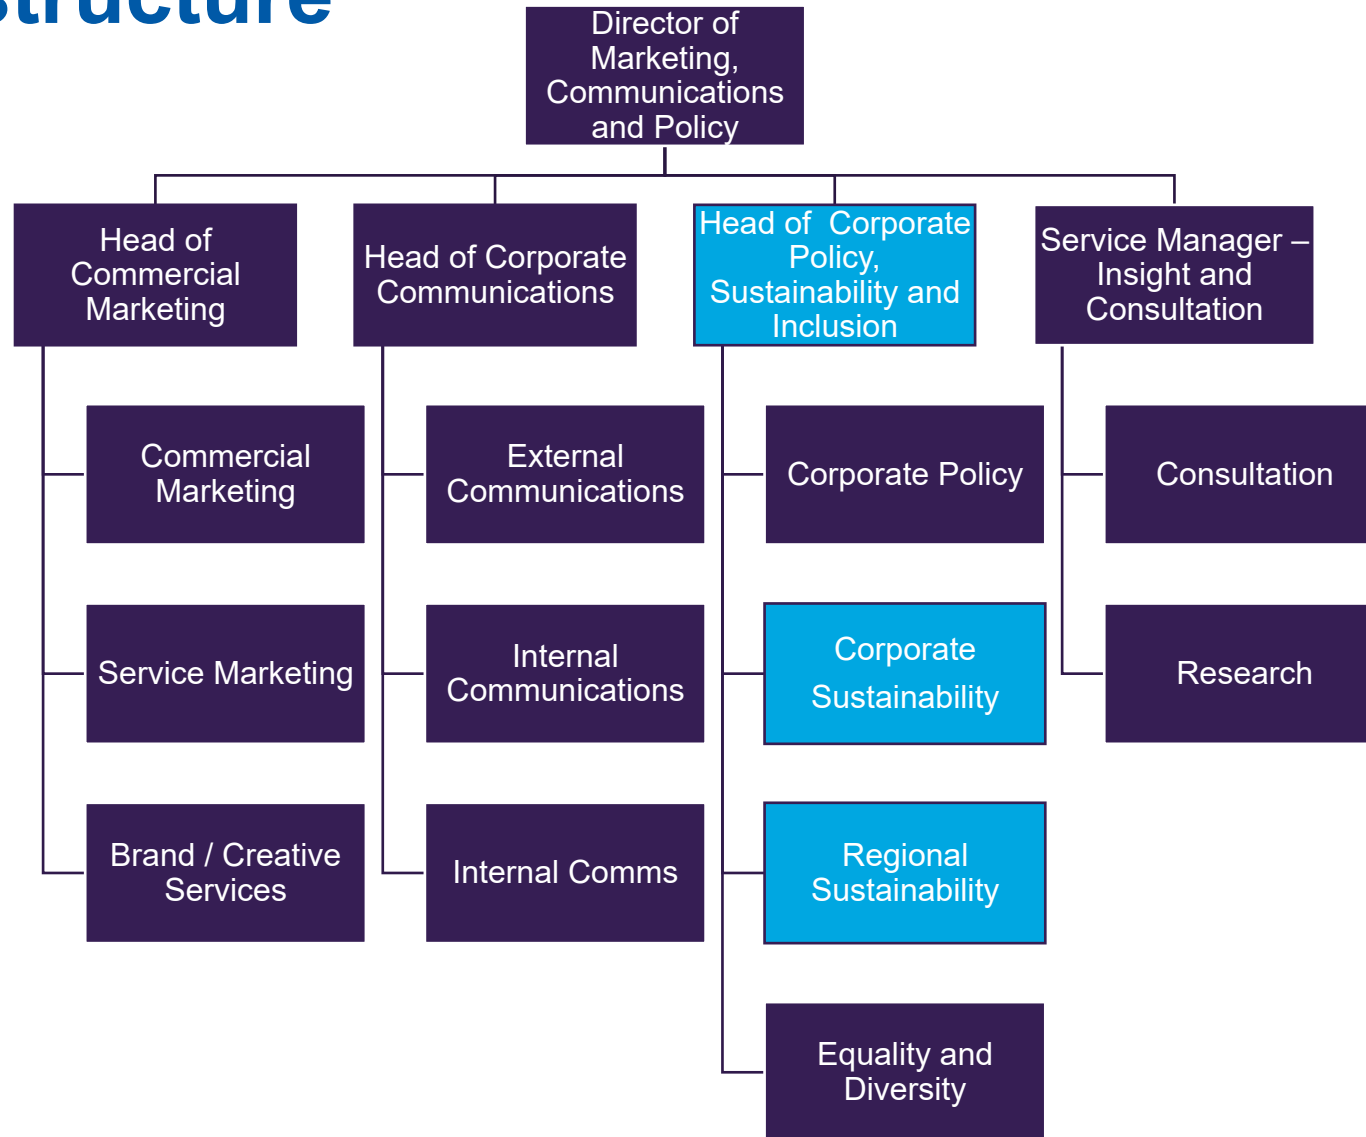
structure

Director of Marketing, Communications and Policy

Head of Commercial Marketing

Head of Corporate Communications

Head of Corporate Policy, Sustainability and Inclusion

Service Manager – Insight and Consultation

Commercial Marketing

Service Marketing

Brand / Creative Services

External Communications

Internal Communications

Internal Comms

Corporate Policy

Corporate Sustainability

Regional Sustainability

Equality and Diversity

Consultation

Research